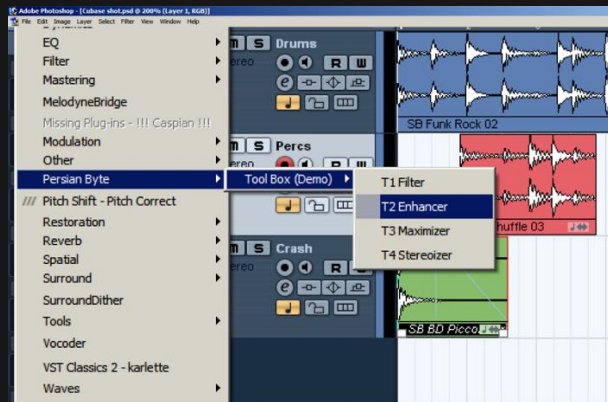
Adobe Photoshop - [Cubase shot.psd @ 200% (Layer 1, RGB)]
File Edit Image Layer Select Filter View Window Help

EQ
Filter
Mastering
MelodyneBridge
Missing Plug-ins - !!! Caspian !!!
Modulation
Other
Persian Byte
/// Pitch Shift - Pitch Correct
Restoration
Reverb
Spatial
Surround
SurroundDither
Tools
Vocoder
VST Classics 2 - karlette
Waves

Tool Box (Demo)

T1 Filter
T2 Enhancer
T3 Maximizer
T4 Stereoizer

M S Drums
ereo
e
R W

M S Percs
R W

M S Crash
ereo
e

SB Funk Rock 02
huffle 03
SB BD Picco